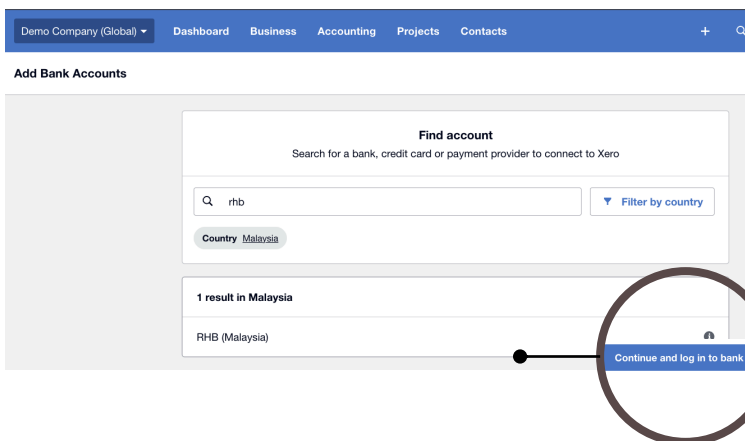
Demo Company (Global) ▾ Dashboard Business Accounting Projects Contacts

Add Bank Accounts

Find account
Search for a bank, credit card or payment provider to connect to Xero

rhb

Filter by country

Country Malaysia

1 result in Malaysia

RHB (Malaysia)

Continue and log in to bank